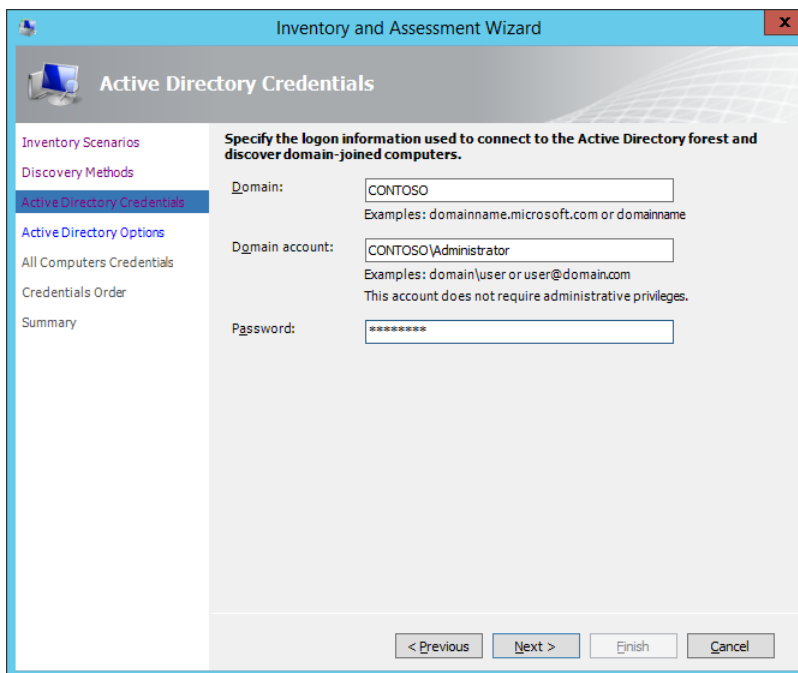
Inventory and Assessment Wizard

x

Active Directory Credentials

Inventory Scenarios
Discovery Methods
Active Directory Credentials
Active Directory Options
All Computers Credentials
Credentials Order
Summary

Specify the logon information used to connect to the Active Directory forest and discover domain-joined computers.

Domain: CONTOSO

Examples: domainname.microsoft.com or domainname

Domain account: CONTOSO\Administrator

Examples: domain\user or user@domain.com

This account does not require administrative privileges.

Password: ********

< Previous
Next >
Finish
Cancel